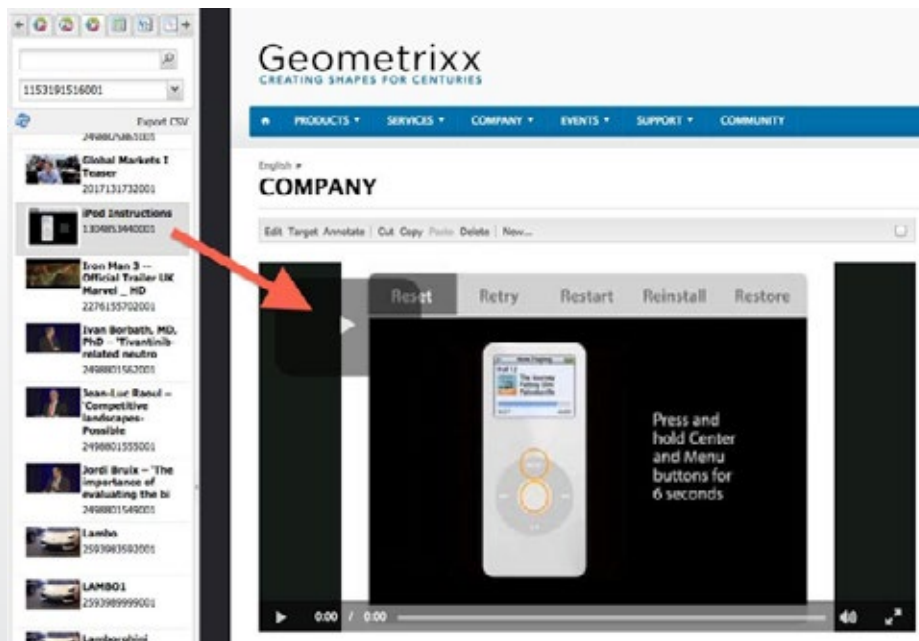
1153191516001

Export CSV

2498875865101

Global Markets I Teaser
2017131732001

iPod Instructions
1304853440001

Iron Man 3 — Official Trailer UK Marvel _ HD
2276155702001

Ivan Borbath, MD, PhD – "Tivantinib-related neutro
2498801562001

Jean-Luc Raoul – 'Competitive landscapes-Possible
2498801555001

Jordi Bruix – 'The importance of evaluating the bi
2498801549001

Lambo
2593983580001

LAMBO1
2593989999001

Lamborghini

Geometrixx
CREATING SHAPES FOR CENTURIES

PRODUCTS ▾ SERVICES ▾ COMPANY ▾ EVENTS ▾ SUPPORT ▾ COMMUNITY

English ▾
COMPANY

Edit Target Annotate | Cut Copy Paste Delete | New...

Reset Retry Restart Reinstall Restore

Now Playing

Press and hold Center and Menu buttons for 6 seconds

0:00 / 0:00